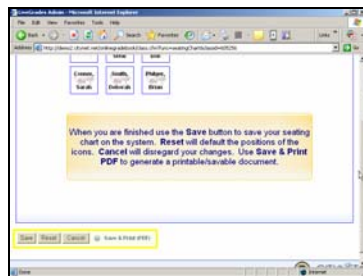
LiveGrades Admin - Microsoft Internet Explorer

File Edit View Favorites Tools Help

Back Search Favorites

Address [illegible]

Links Go

Conner, Sarah

Smith, Deborah

Philips, Brian

When you are finished use the Save button to save your seating chart on the system. Reset will default the positions of the icons. Cancel will disregard your changes. Use Save & Print PDF to generate a printable/savable document.

Save Reset Cancel Save & Print (PDF)

Done

Internet